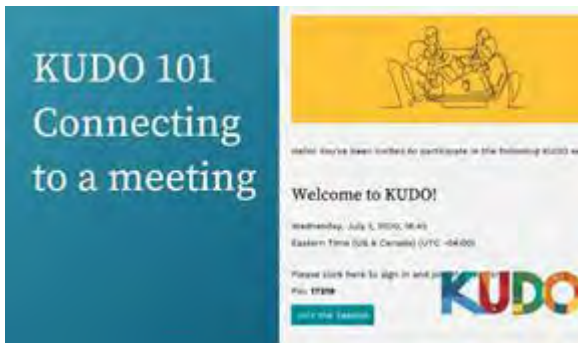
KUDO 101
Connecting to a meeting

Hello! You've been invited to participate in the following KUDO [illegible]

Welcome to KUDO!

Wednesday, July 1, 2020, 16:45

Eastern Time (US & Canada) (UTC -04:00)

Please click here to sign in and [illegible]

Pin: 17259

Join the Session

KUDO